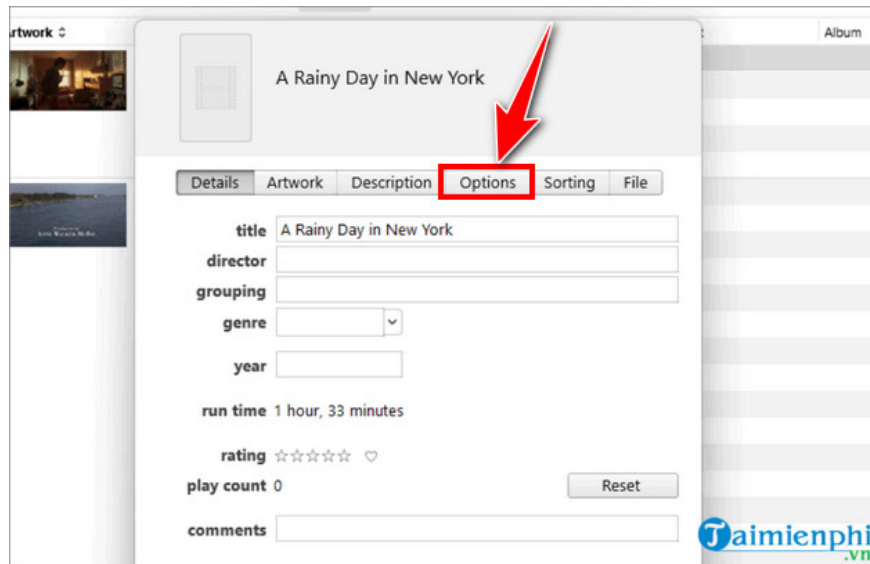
rtwork ◇

Album

A Rainy Day in New York

Details Artwork Description Options Sorting File

title A Rainy Day in New York

director

grouping

genre

year

run time 1 hour, 33 minutes

rating ☆☆☆☆☆ ♡

play count 0

Reset

comments

Taimienphi .vn